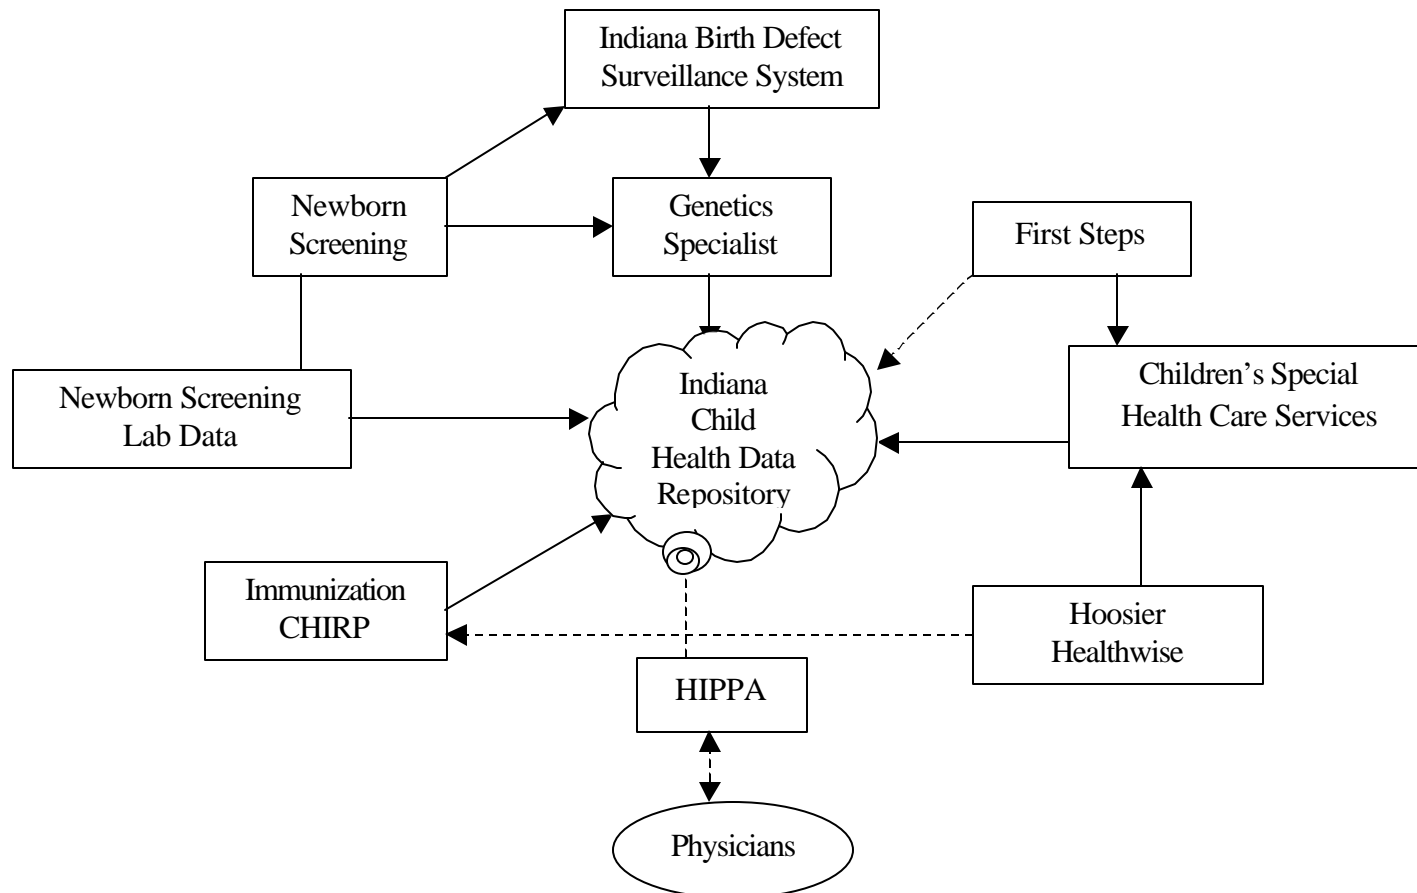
Indiana Birth Defect Surveillance System

Newborn Screening

Genetics Specialist

First Steps

Indiana Child Health Data Repository

Newborn Screening Lab Data

Children's Special Health Care Services

Immunization CHIRP

Hoosier Healthwise

HIPPA

Physicians